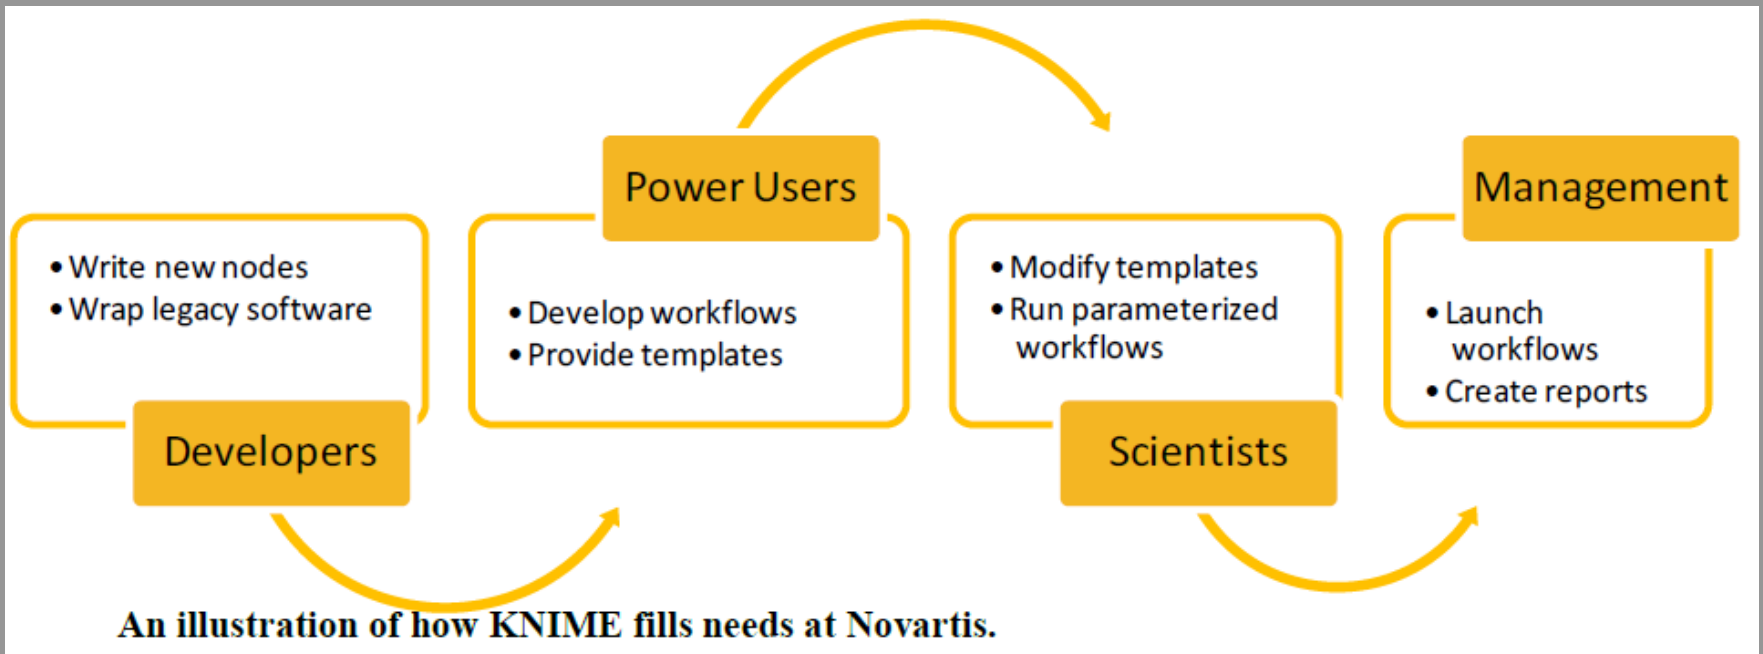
• Write new nodes
• Wrap legacy software

Developers

Power Users

• Develop workflows
• Provide templates

• Modify templates
• Run parameterized workflows

Scientists

Management

• Launch workflows
• Create reports

An illustration of how KNIME fills needs at Novartis.